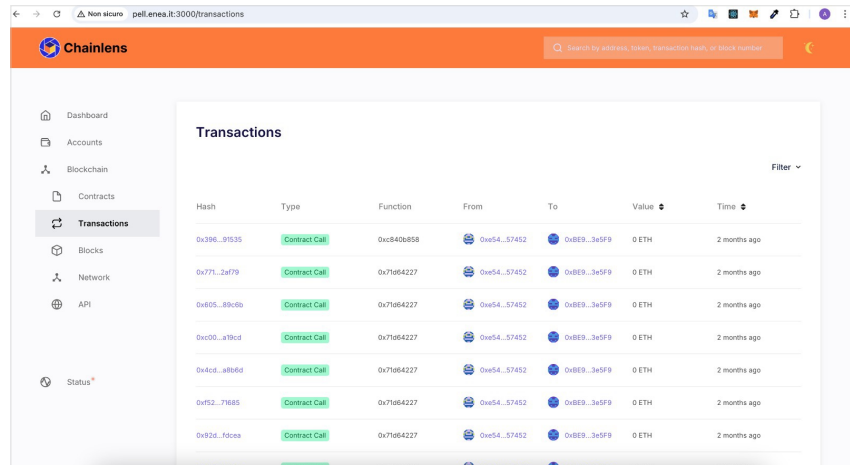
Non sicuro pell.enea.it:3000/transactions

Chainlens

Search by address, token, transaction hash, or block number

Dashboard
Accounts
Blockchain
Contracts
Transactions
Blocks
Network
API

Status*

Transactions

Filter

| Hash | Type | Function | From | To | Value | Time |
|---|---|---|---|---|---|---|
| 0x396...91535 | Contract Call | 0xc840b858 | 0xe54...57452 | 0xBE9...3e5F9 | 0 ETH | 2 months ago |
| 0x771...2af79 | Contract Call | 0x71d64227 | 0xe54...57452 | 0xBE9...3e5F9 | 0 ETH | 2 months ago |
| 0x605...89c6b | Contract Call | 0x71d64227 | 0xe54...57452 | 0xBE9...3e5F9 | 0 ETH | 2 months ago |
| 0xc00...a19cd | Contract Call | 0x71d64227 | 0xe54...57452 | 0xBE9...3e5F9 | 0 ETH | 2 months ago |
| 0x4cd...a8b6d | Contract Call | 0x71d64227 | 0xe54...57452 | 0xBE9...3e5F9 | 0 ETH | 2 months ago |
| 0xf52...71685 | Contract Call | 0x71d64227 | 0xe54...57452 | 0xBE9...3e5F9 | 0 ETH | 2 months ago |
| 0x92d...fdcea | Contract Call | 0x71d64227 | 0xe54...57452 | 0xBE9...3e5F9 | 0 ETH | 2 months ago |